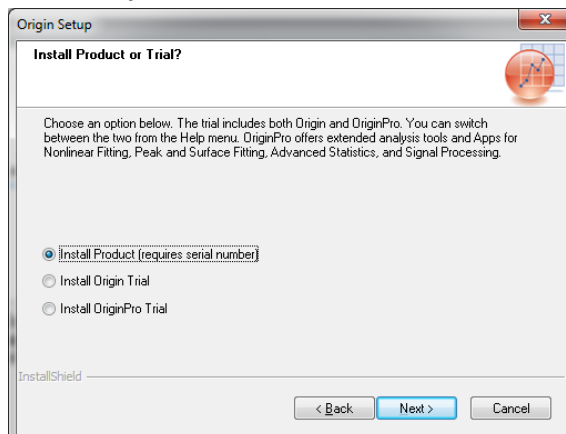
Origin Setup

Install Product or Trial?

Choose an option below. The trial includes both Origin and OriginPro. You can switch between the two from the Help menu. OriginPro offers extended analysis tools and Apps for Nonlinear Fitting, Peak and Surface Fitting, Advanced Statistics, and Signal Processing.

Install Product (requires serial number)

Install Origin Trial

Install OriginPro Trial

InstallShield

< Back

Next >

Cancel